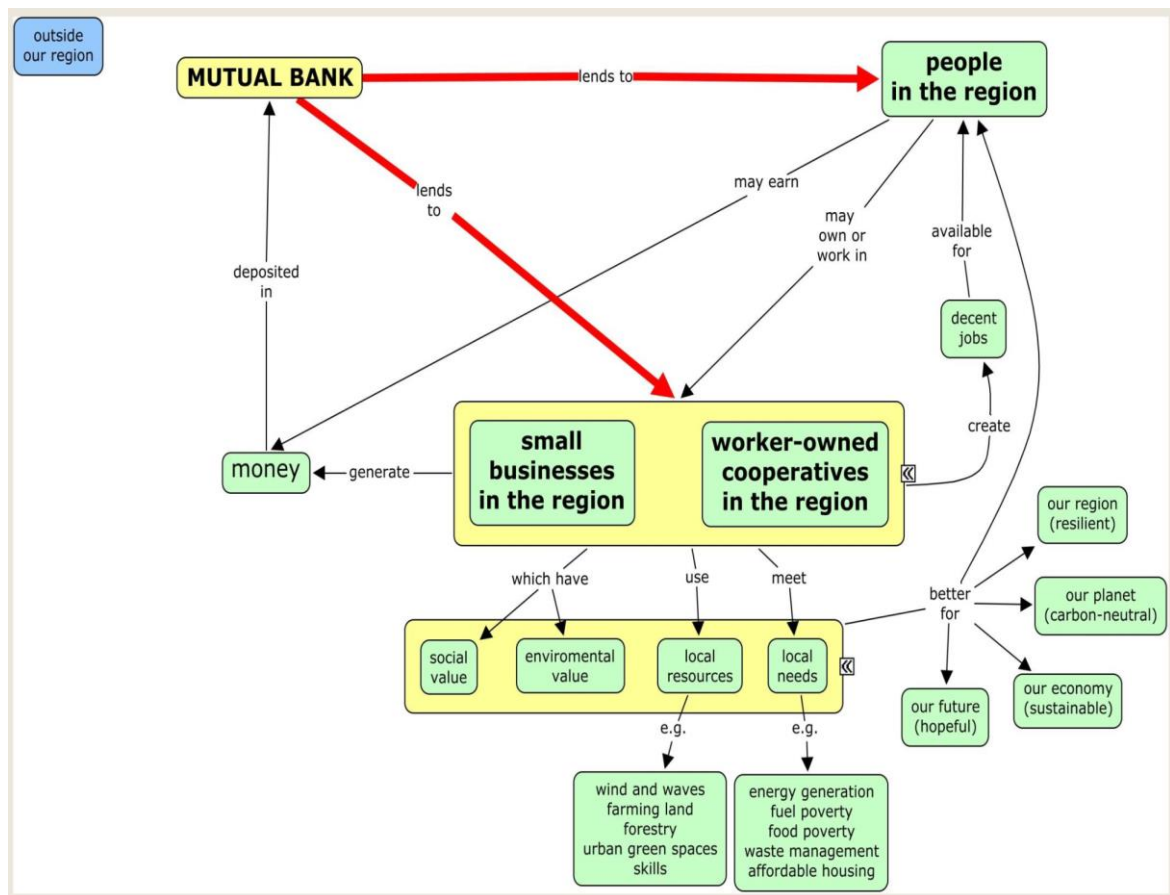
outside our region

MUTUAL BANK

lends to

people in the region

lends to

may earn

may own or work in

available for

deposited in

decent jobs

create

money

generate

small businesses in the region

worker-owned cooperatives in the region

which have

use

meet

better for

our region (resilient)

our planet (carbon-neutral)

our economy (sustainable)

our future (hopeful)

social value

enviromental value

local resources

local needs

e.g.

e.g.

wind and waves
farming land
forestry
urban green spaces
skills

energy generation
fuel poverty
food poverty
waste management
affordable housing